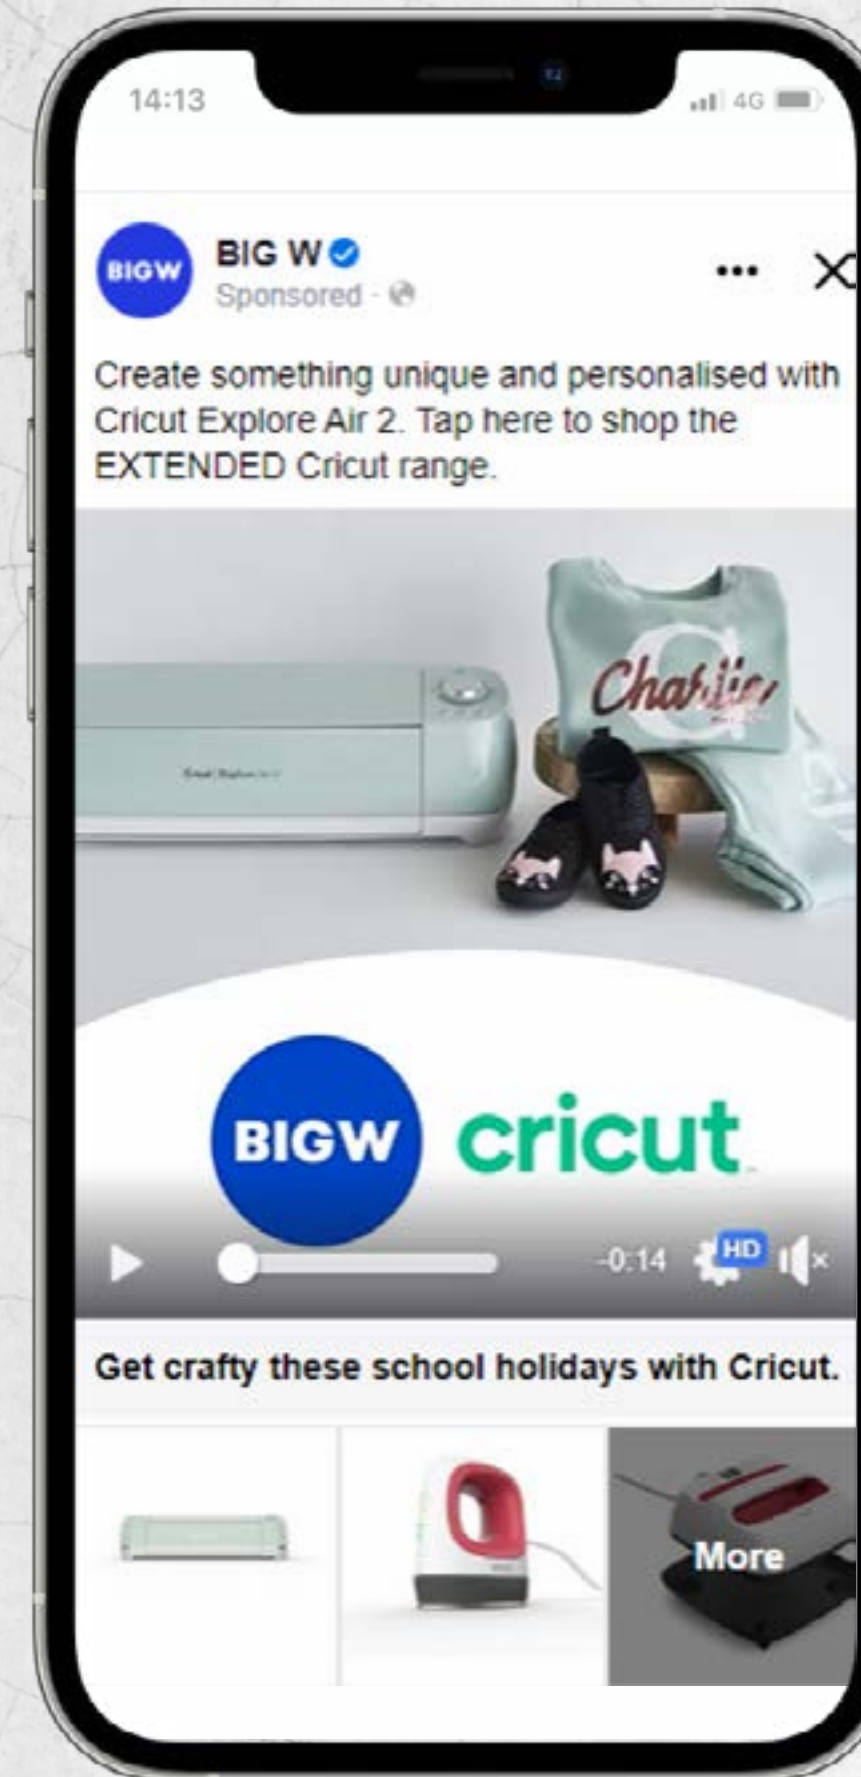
14:13

4G

BIGW

BIG W

Sponsored ·

Create something unique and personalised with Cricut Explore Air 2. Tap here to shop the EXTENDED Cricut range.

Charlie

BIGW cricut

-0:14 HD

Get crafty these school holidays with Cricut.

More